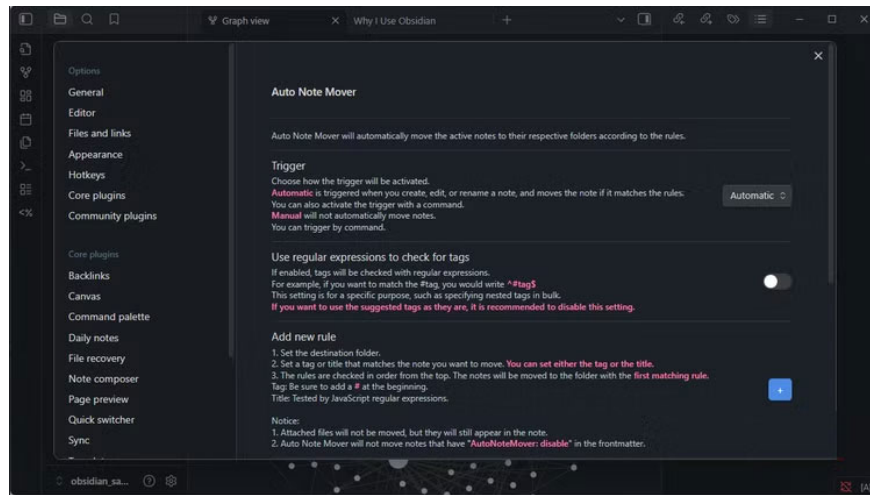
Graph view
Why I Use Obsidian

Options
General
Editor
Files and links
Appearance
Hotkeys
Core plugins
Community plugins

Core plugins
Backlinks
Canvas
Command palette
Daily notes
File recovery
Note composer
Page preview
Quick switcher
Sync

obsidian_sa...

Auto Note Mover

Auto Note Mover will automatically move the active notes to their respective folders according to the rules.

Trigger
Choose how the trigger will be activated.
Automatic is triggered when you create, edit, or rename a note, and moves the note if it matches the rules.
You can also activate the trigger with a command.
Manual will not automatically move notes.
You can trigger by command.

Automatic

Use regular expressions to check for tags
If enabled, tags will be checked with regular expressions.
For example, if you want to match the #tag, you would write ^#tag$
This setting is for a specific purpose, such as specifying nested tags in bulk.
If you want to use the suggested tags as they are, it is recommended to disable this setting.

Add new rule
1. Set the destination folder.
2. Set a tag or title that matches the note you want to move. You can set either the tag or the title.
3. The rules are checked in order from the top. The notes will be moved to the folder with the first matching rule.
Tag: Be sure to add a # at the beginning.
Title: Tested by JavaScript regular expressions.

+

Notice:
1. Attached files will not be moved, but they will still appear in the note.
2. Auto Note Mover will not move notes that have "AutoNoteMover: disable" in the frontmatter.